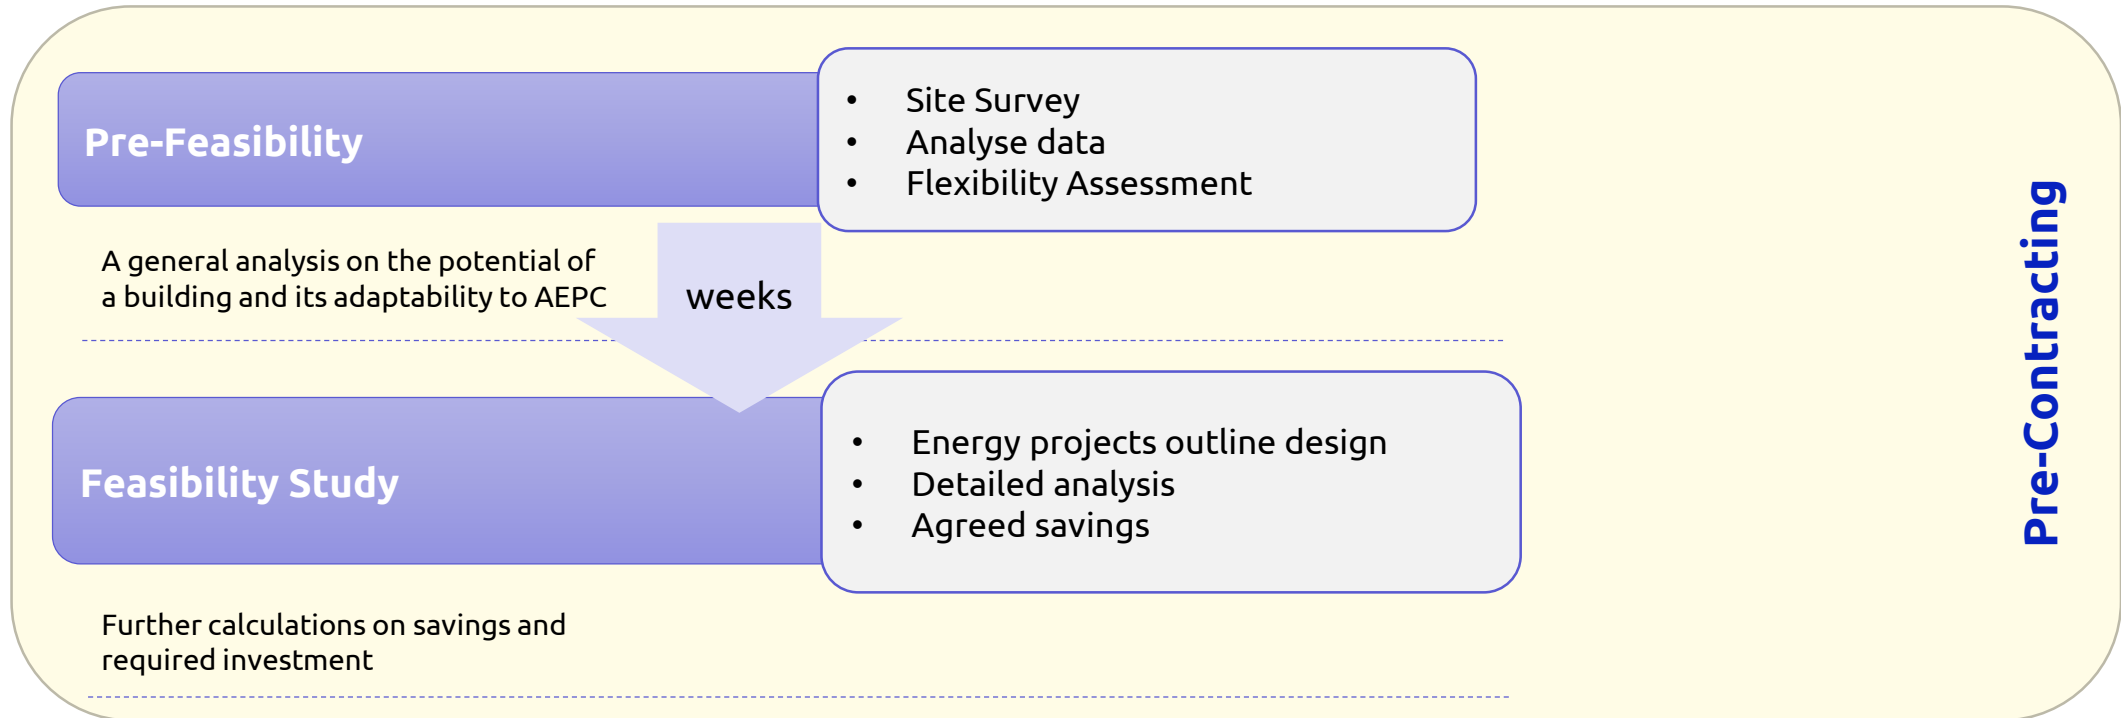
Pre-Feasibility

- Site Survey
- Analyse data
- Flexibility Assessment

A general analysis on the potential of a building and its adaptability to AEPC

weeks

Feasibility Study

- Energy projects outline design
- Detailed analysis
- Agreed savings

Further calculations on savings and required investment

Pre-Contracting